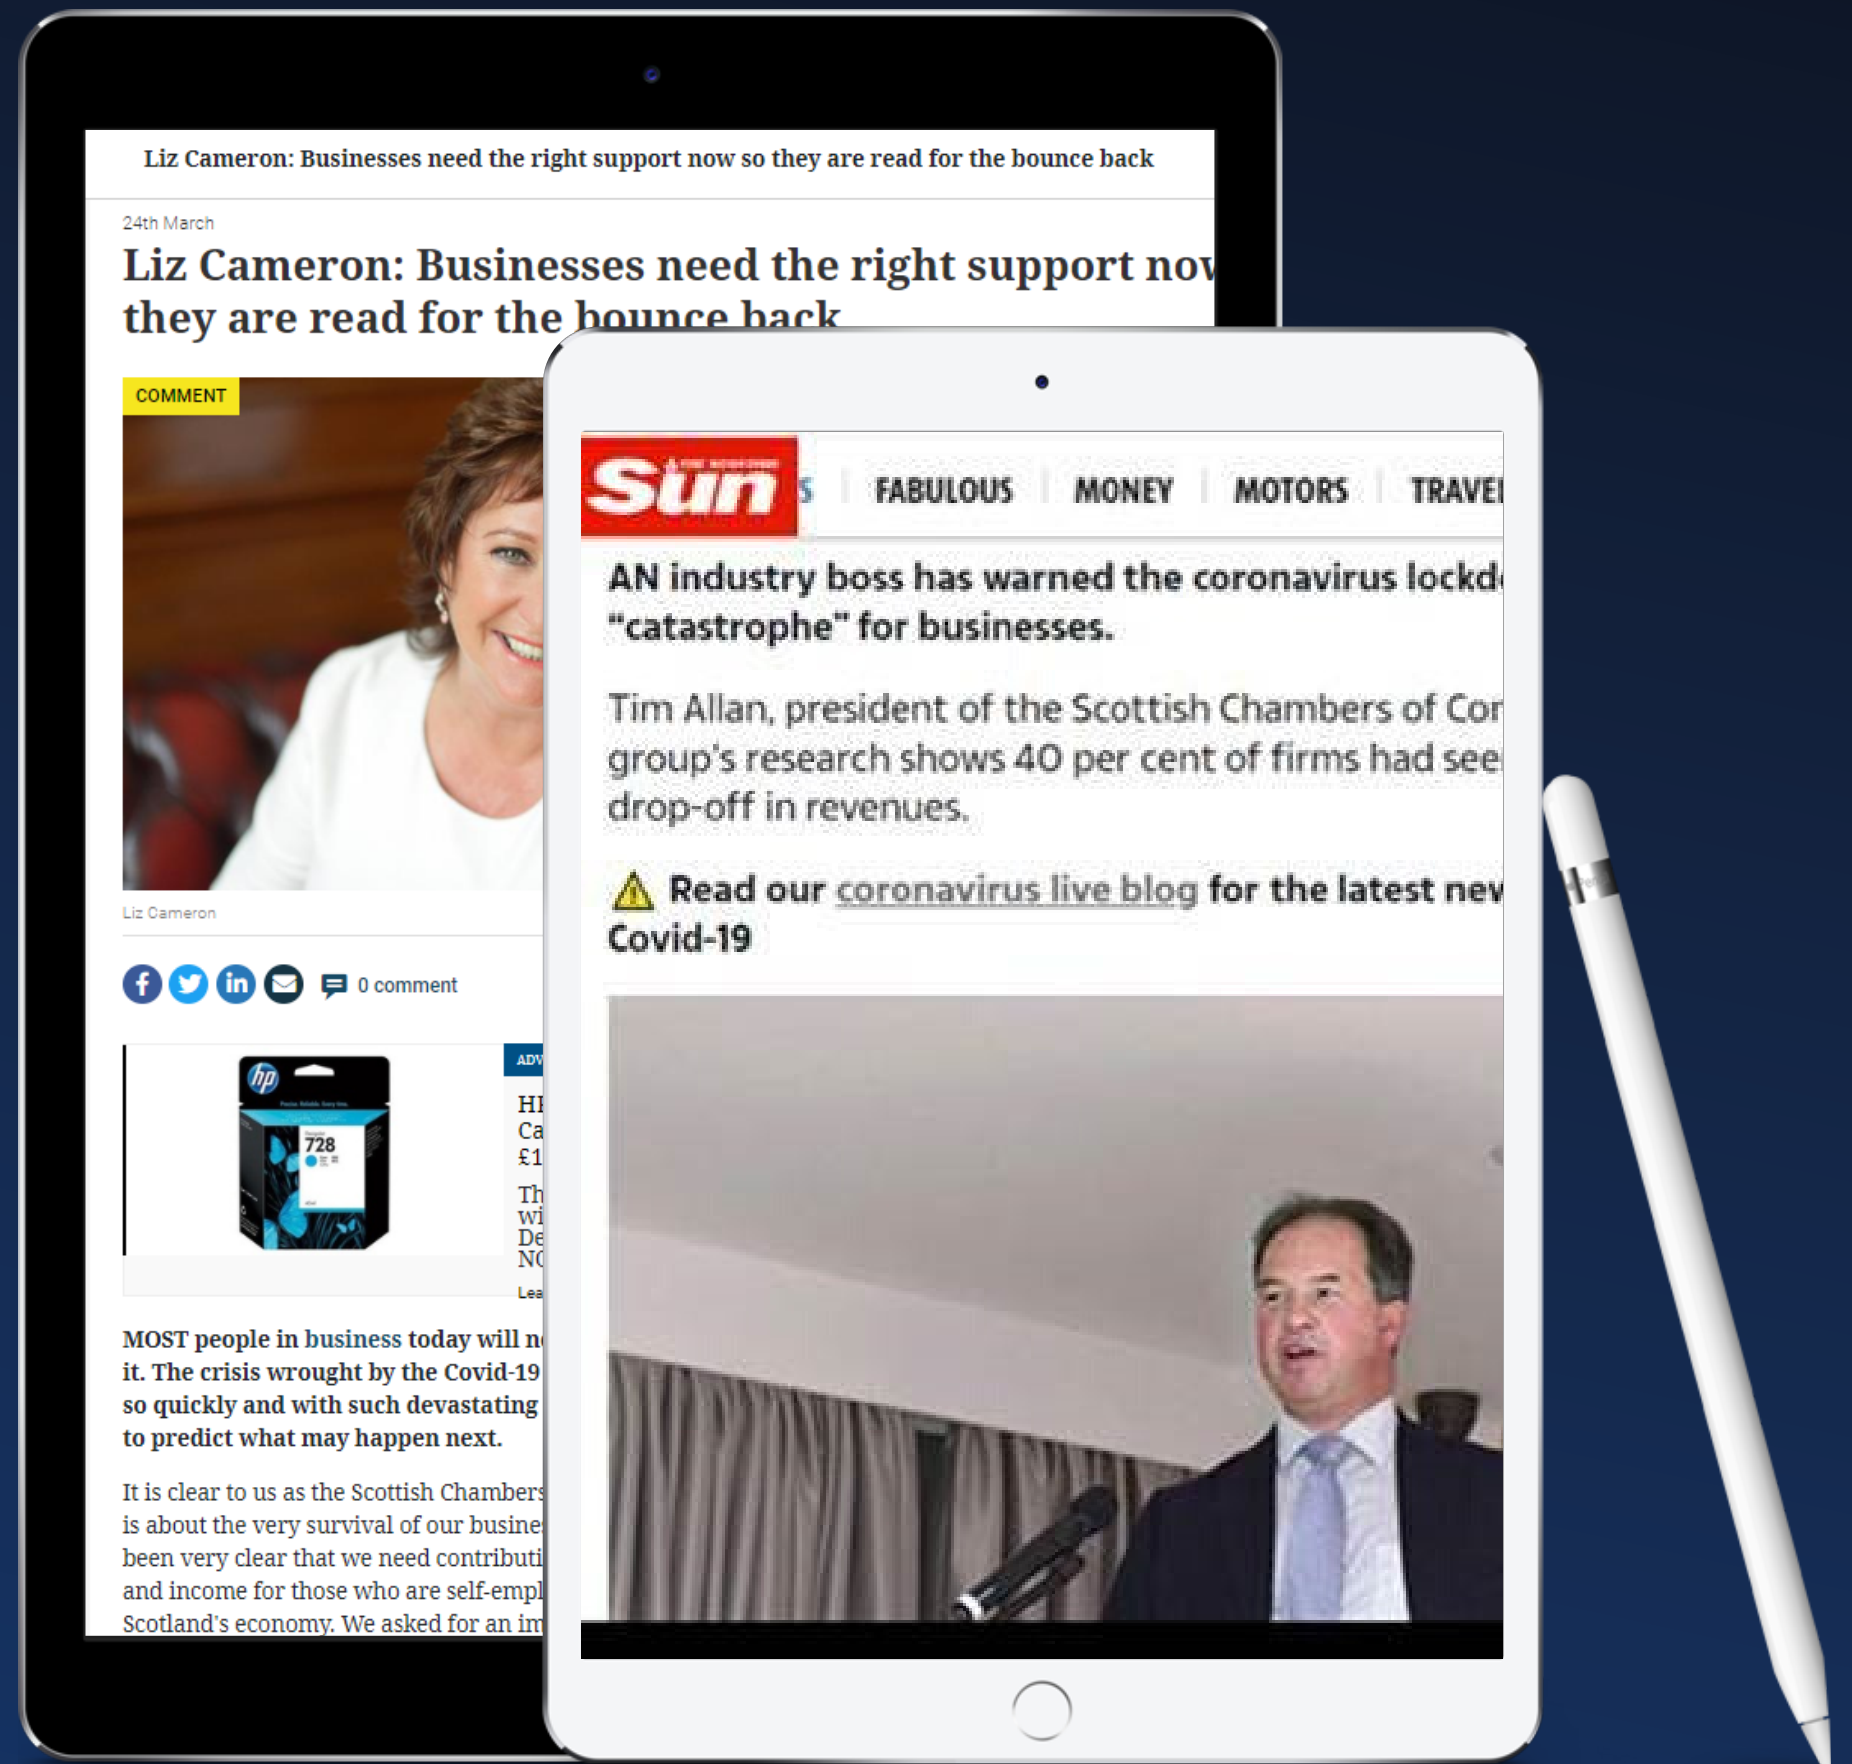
Liz Cameron: Businesses need the right support now so they are read for the bounce back

24th March

Liz Cameron: Businesses need the right support nov they are read for the bounce back

COMMENT

Liz Cameron

0 comment

hp 728

ADV

HI Ca £1 Th wi De NC Lea

MOST people in business today will n it. The crisis wrought by the Covid-19 so quickly and with such devastating to predict what may happen next.

It is clear to us as the Scottish Chambers is about the very survival of our busine been very clear that we need contributi and income for those who are self-empl Scotland's economy. We asked for an im

Sun

S FABULOUS MONEY MOTORS TRAVEL

AN industry boss has warned the coronavirus lockd "catastrophe" for businesses.

Tim Allan, president of the Scottish Chambers of Cor group's research shows 40 per cent of firms had see drop-off in revenues.

Read our coronavirus live blog for the latest nev Covid-19